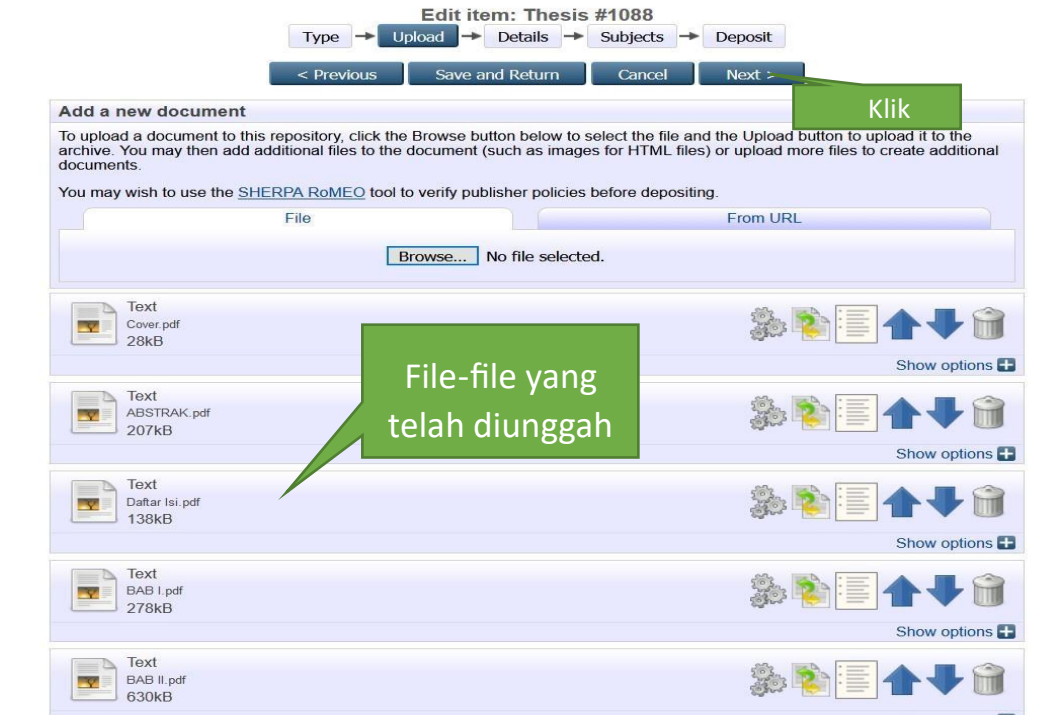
Edit item: Thesis #1088

Type → Upload → Details → Subjects → Deposit

< Previous | Save and Return | Cancel | Next >

Klik

Add a new document

To upload a document to this repository, click the Browse button below to select the file and the Upload button to upload it to the archive. You may then add additional files to the document (such as images for HTML files) or upload more files to create additional documents.

You may wish to use the SHERPA RoMEO tool to verify publisher policies before depositing.

File | From URL

Browse... No file selected.

Text
Cover.pdf
28kB

Show options

File-file yang telah diunggah

Text
ABSTRAK.pdf
207kB

Show options

Text
Daftar Isi.pdf
138kB

Show options

Text
BAB I.pdf
278kB

Show options

Text
BAB II.pdf
630kB